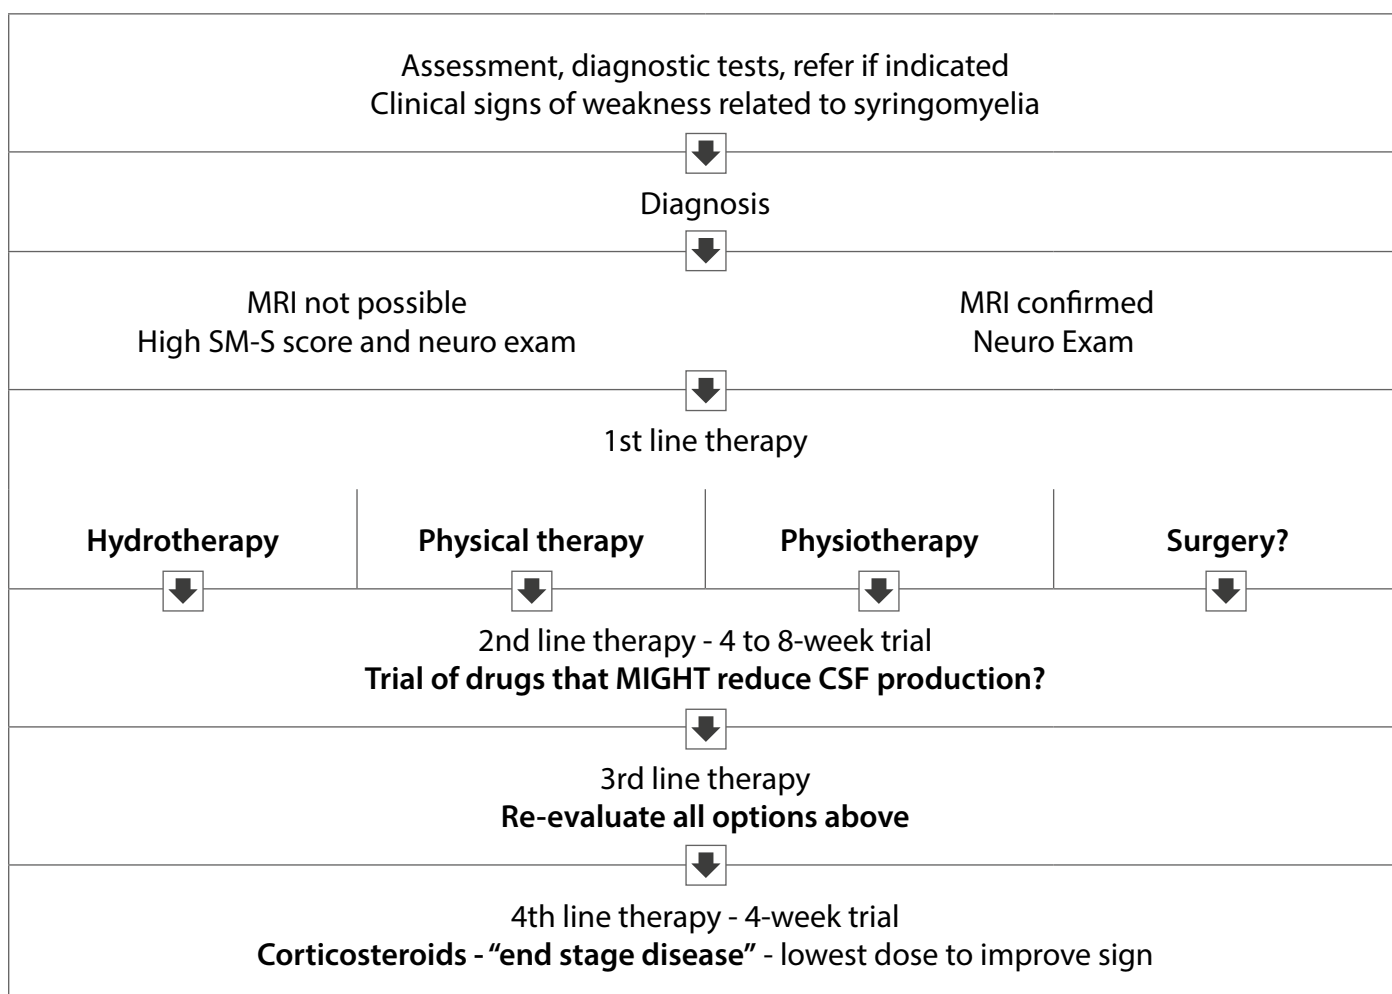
Assessment, diagnostic tests, refer if indicated
Clinical signs of weakness related to syringomyelia

Diagnosis

MRI not possible
High SM-S score and neuro exam

MRI confirmed
Neuro Exam

1st line therapy

Hydrotherapy

Physical therapy

Physiotherapy

Surgery?

2nd line therapy - 4 to 8-week trial
Trial of drugs that MIGHT reduce CSF production?

3rd line therapy
Re-evaluate all options above

4th line therapy - 4-week trial
Corticosteroids - "end stage disease" - lowest dose to improve sign